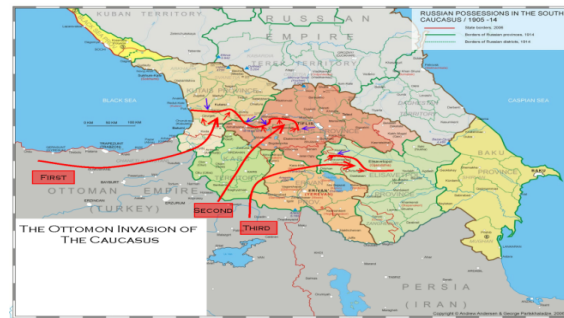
KUBAN TERRITORY
RUSSIAN
EMPIRE
TEREK TERRITORY
RUSSIAN POSSESSIONS IN THE SOUTH CAUCASUS / 1905 - 14
State borders, 2008
Borders of Russian provinces, 1914
Borders of Russian districts, 1914
BLACK SEA
CASPIAN SEA
KUTAIS PROVINCE
TIFLIS
BAKU PROVINCE
ERIVAN
ELISABETPOL
FIRST
OTTOMAN EMPIRE
(TURKEY)
SECOND
THIRD
THE OTTOMON INVASION OF THE CAUCASUS
PERSIA
(IRAN)
Copyright © Andrew Andersen & George Partskhaladze, 2008